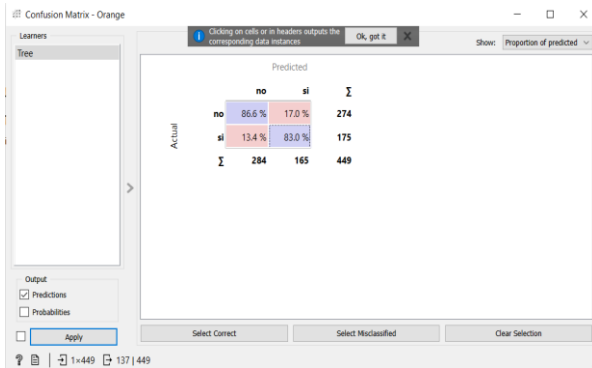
Confusion Matrix - Orange

Learners

Tree

Clicking on cells or in headers outputs the corresponding data instances

Ok, got it

Show: Proportion of predicted

Predicted

Actual

|  | no | si | ∑ |
|---|---|---|---|
| no | 86.6 % | 17.0 % | 274 |
| si | 13.4 % | 83.0 % | 175 |
| ∑ | 284 | 165 | 449 |

Output

Predictions

Probabilities

Apply

Select Correct

Select Misclassified

Clear Selection

1×449 137 | 449